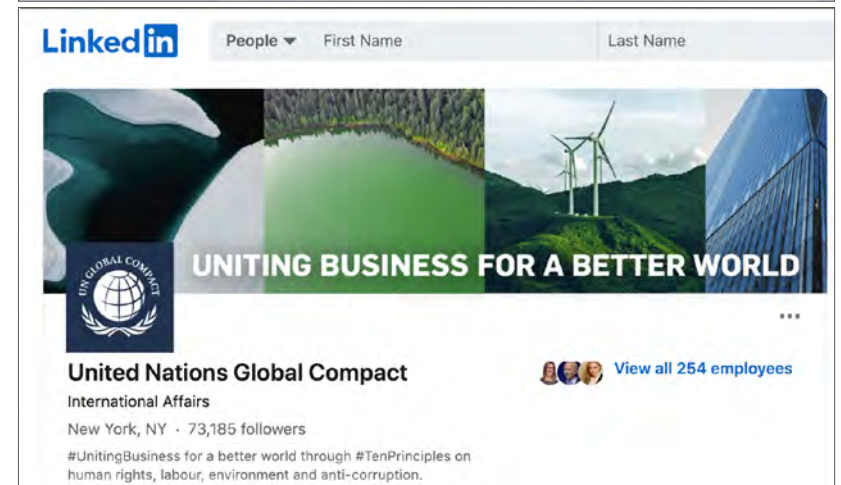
Linked in

People ▾ First Name

Last Name

UNITING BUSINESS FOR A BETTER WORLD

UN GLOBAL COMPACT

...

United Nations Global Compact

International Affairs

New York, NY · 73,185 followers

#UnitingBusiness for a better world through #TenPrinciples on human rights, labour, environment and anti-corruption.

View all 254 employees